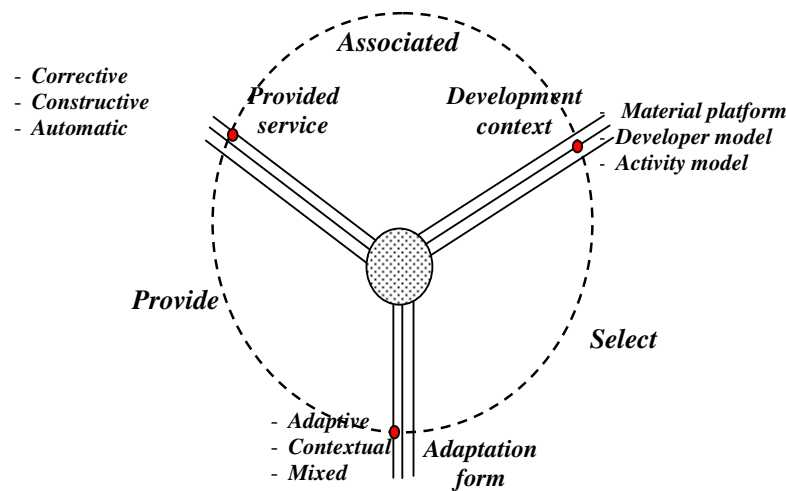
Associated

- Corrective
- Constructive
- Automatic

Provided service

Development context

- Material platform
- Developer model
- Activity model

Provide

Select

- Adaptive
- Contextual
- Mixed

Adaptation form